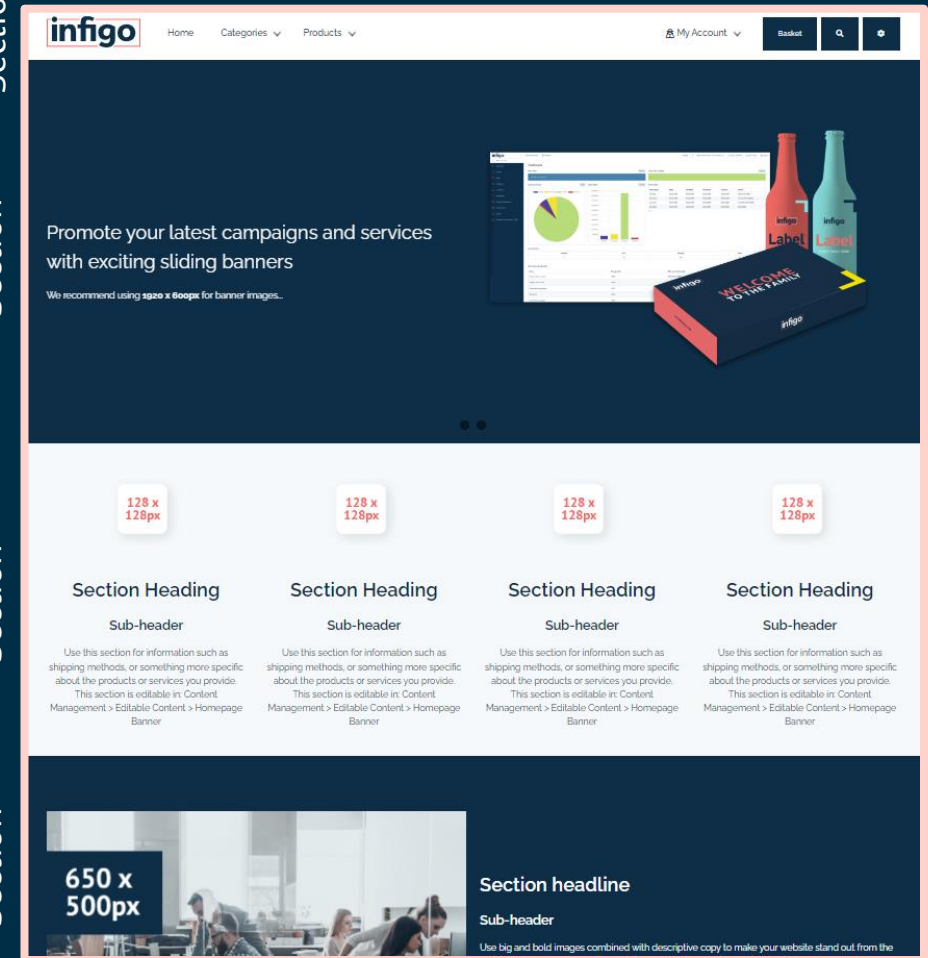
Sectio

Section

Section

Section

infigo Home Categories Products My Account Basket

Promote your latest campaigns and services with exciting sliding banners

We recommend using 1920 x 600px for banner images...

infigo Label infigo Label

WELCOME TO THE FAMILY infigo infigo

128 x 128px

Section Heading

Sub-header

Use this section for information such as shipping methods, or something more specific about the products or services you provide. This section is editable in: Content Management > Editable Content > Homepage Banner

128 x 128px

Section Heading

Sub-header

Use this section for information such as shipping methods, or something more specific about the products or services you provide. This section is editable in: Content Management > Editable Content > Homepage Banner

128 x 128px

Section Heading

Sub-header

Use this section for information such as shipping methods, or something more specific about the products or services you provide. This section is editable in: Content Management > Editable Content > Homepage Banner

128 x 128px

Section Heading

Sub-header

Use this section for information such as shipping methods, or something more specific about the products or services you provide. This section is editable in: Content Management > Editable Content > Homepage Banner

650 x 500px

Section headline

Sub-header

Use big and bold images combined with descriptive copy to make your website stand out from the